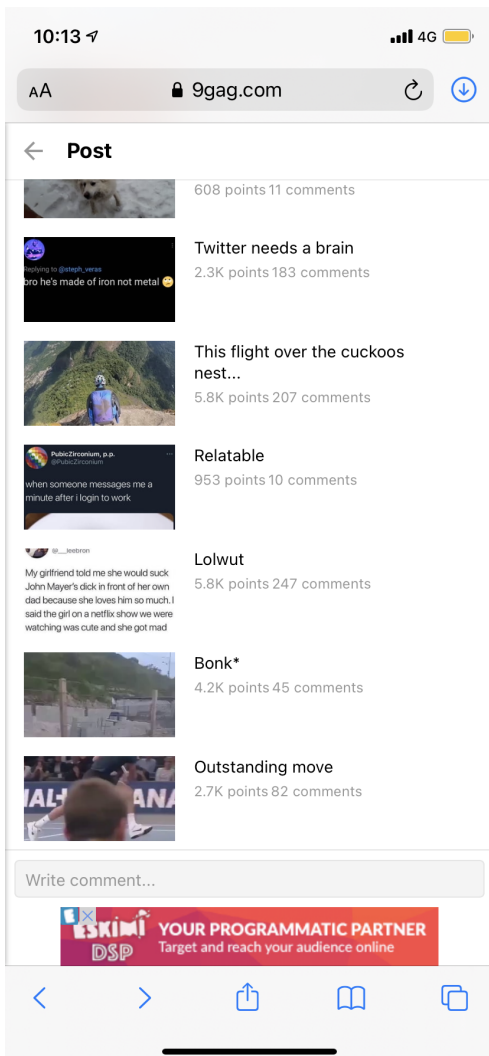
10:13 4G

AA 9gag.com

Post

608 points 11 comments

Replying to @steph_veras
bro he's made of iron not metal 😒

Twitter needs a brain
2.3K points 183 comments

This flight over the cuckoos nest...
5.8K points 207 comments

PubicZirconium, p.p.
@PubicZirconium
when someone messages me a minute after i login to work

Relatable
953 points 10 comments

@i__leebron
My girlfriend told me she would suck John Mayer's dick in front of her own dad because she loves him so much. I said the girl on a netflix show we were watching was cute and she got mad

Lolwut
5.8K points 247 comments

Bonk*
4.2K points 45 comments

Outstanding move
2.7K points 82 comments

Write comment...

ESKIMI DSP YOUR PROGRAMMATIC PARTNER
Target and reach your audience online